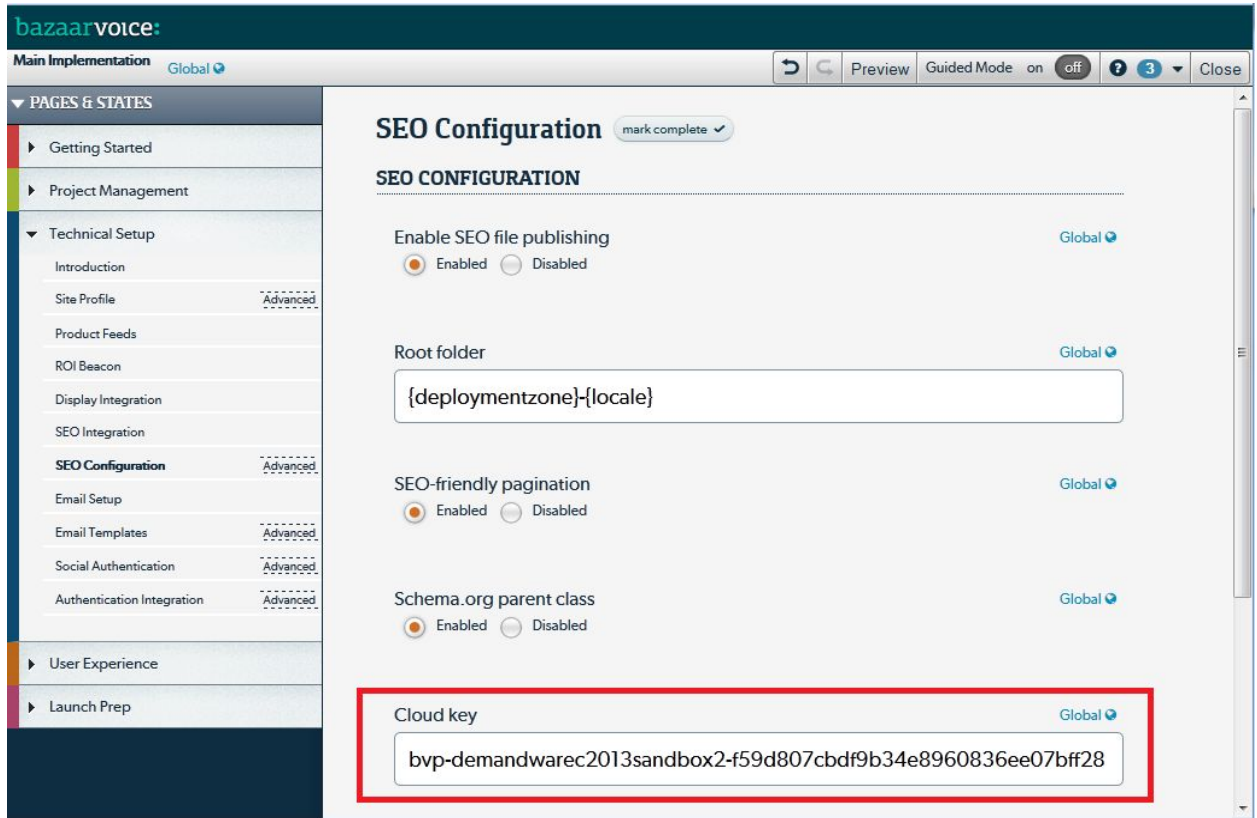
bazaarvoice:

Main Implementation Global

Preview Guided Mode on off 3 Close

PAGES & STATES

Getting Started

Project Management

Technical Setup

Introduction

Site Profile Advanced

Product Feeds

ROI Beacon

Display Integration

SEO Integration

SEO Configuration Advanced

Email Setup

Email Templates Advanced

Social Authentication Advanced

Authentication Integration Advanced

User Experience

Launch Prep

SEO Configuration mark complete

SEO CONFIGURATION

Enable SEO file publishing Global
Enabled Disabled

Root folder Global
{deploymentzone}-{locale}

SEO-friendly pagination Global
Enabled Disabled

Schema.org parent class Global
Enabled Disabled

Cloud key Global
bvp-demandwarec2013sandbox2-f59d807cbdf9b34e8960836ee07bff28